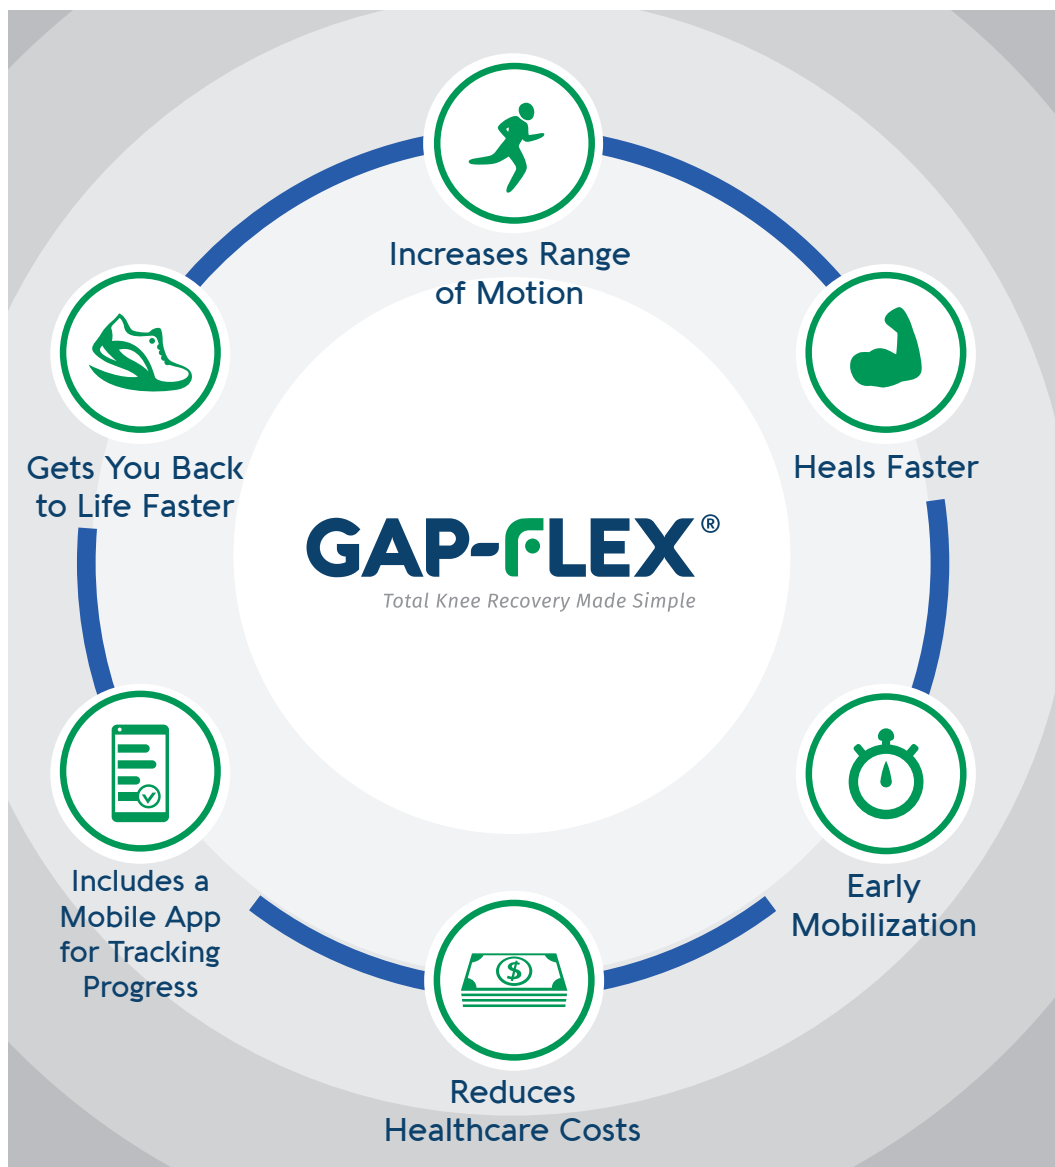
Increases Range of Motion

Heals Faster

Early Mobilization

Reduces Healthcare Costs

Includes a Mobile App for Tracking Progress

Gets You Back to Life Faster

GAP-FLEX®
Total Knee Recovery Made Simple